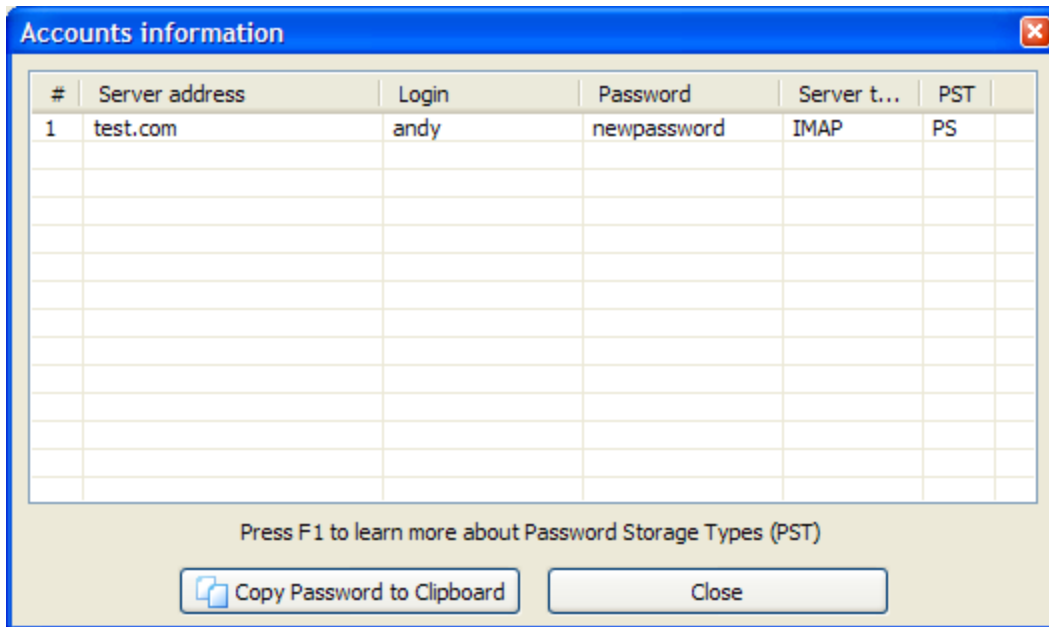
Accounts information

| # | Server address | Login | Password | Server t... | PST |
|---|---|---|---|---|---|
| 1 | test.com | andy | newpassword | IMAP | PS |

Press F1 to learn more about Password Storage Types (PST)

Copy Password to Clipboard

Close